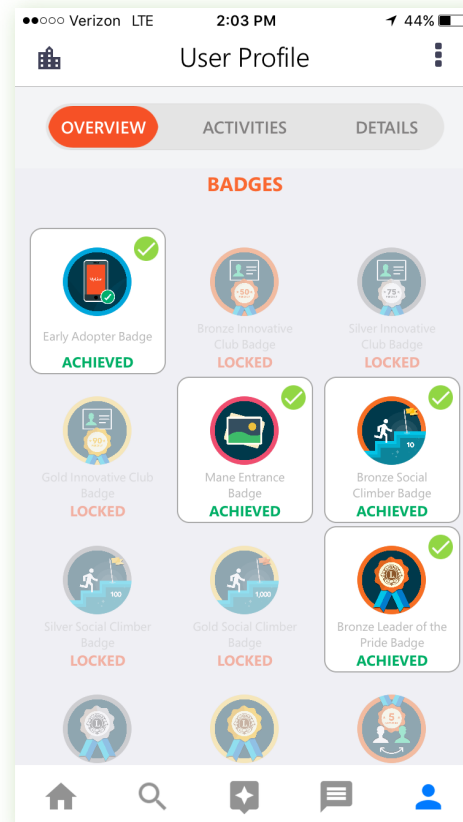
●●○○○ Verizon LTE 2:03 PM 44%

User Profile

OVERVIEW ACTIVITIES DETAILS

BADGES

Early Adopter Badge
ACHIEVED

50
Bronze Innovative Club Badge
LOCKED

75
Silver Innovative Club Badge
LOCKED

90
Gold Innovative Club Badge
LOCKED

Mane Entrance Badge
ACHIEVED

10
Bronze Social Climber Badge
ACHIEVED

100
Silver Social Climber Badge
LOCKED

1,000
Gold Social Climber Badge
LOCKED

Bronze Leader of the Pride Badge
ACHIEVED

5